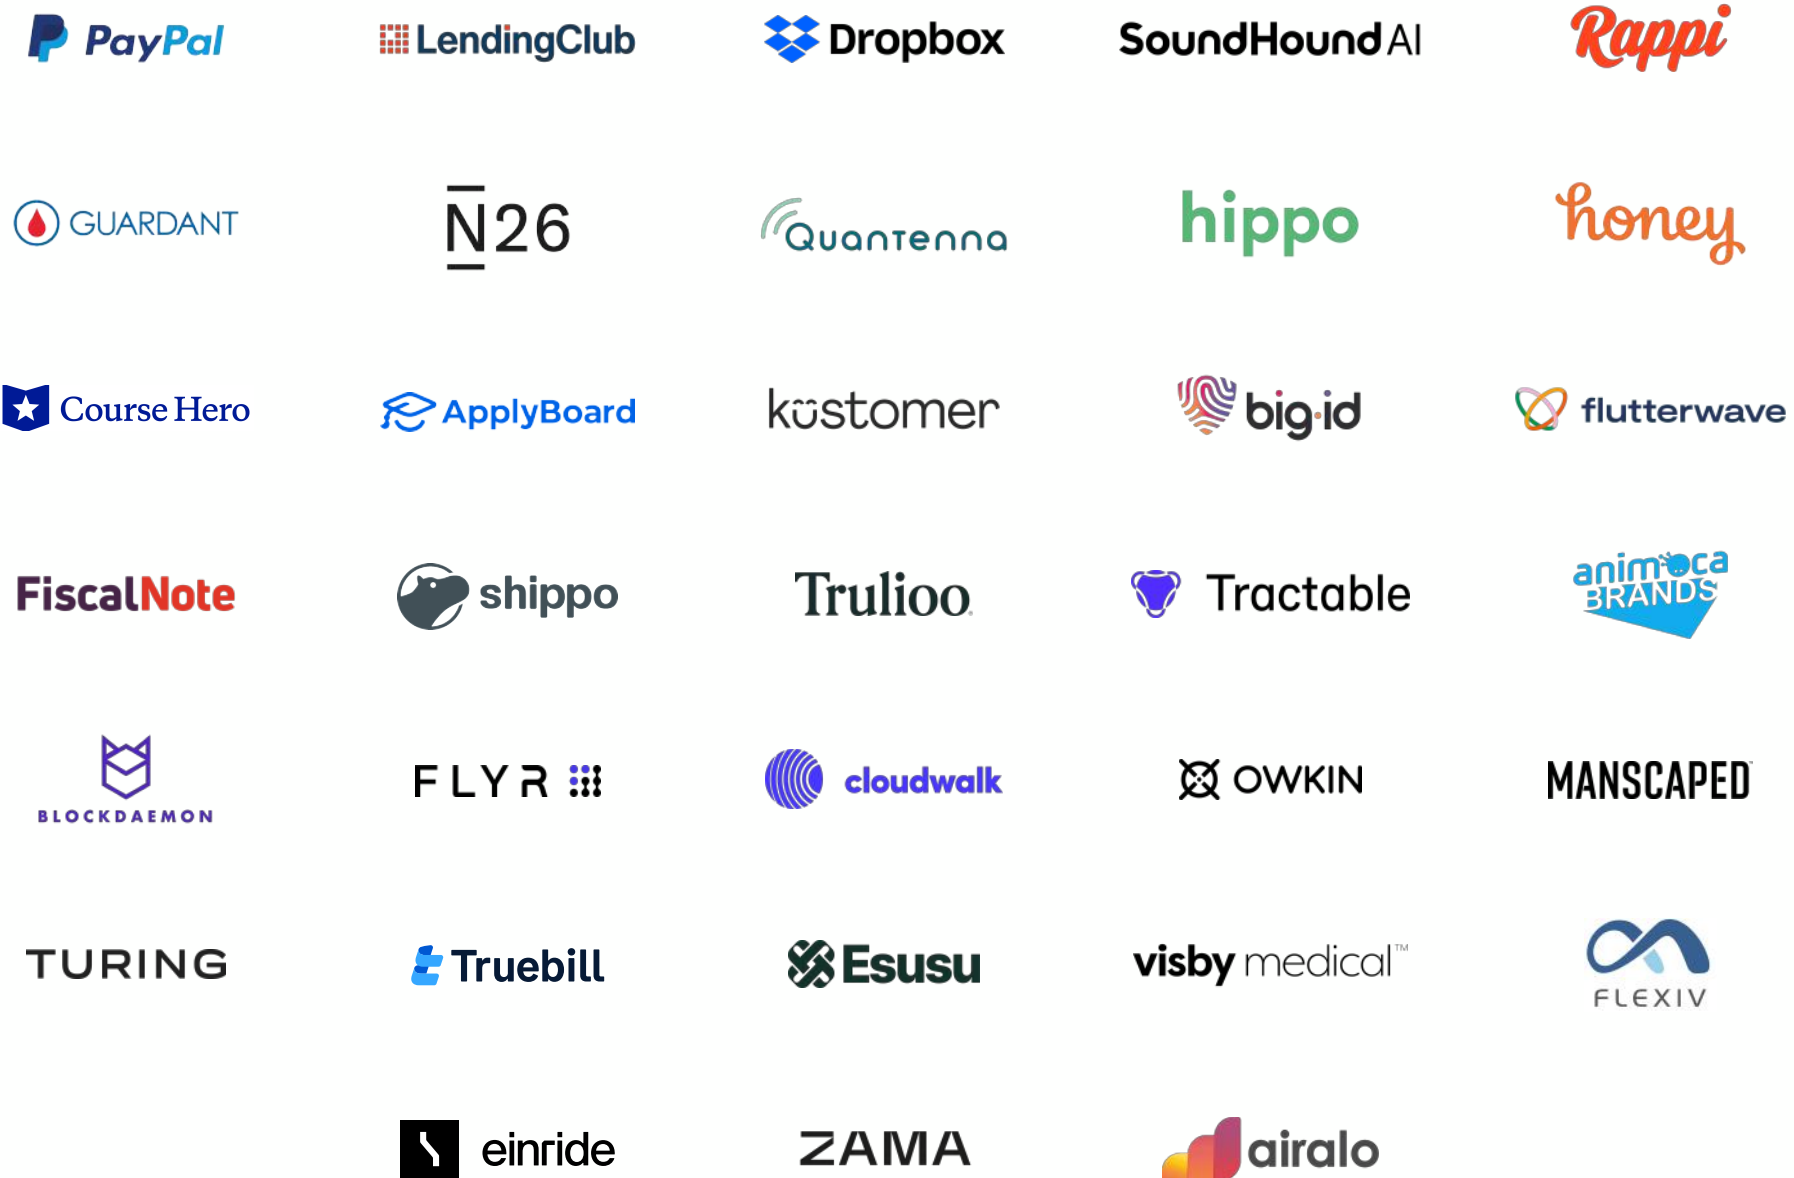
PayPal
LendingClub
Dropbox
SoundHound AI
Rappi

GUARDANT
N26
Quantenna
hippo
honey

Course Hero
ApplyBoard
kustomer
big id
flutterwave

FiscalNote
shippo
Trulioo
Tractable
animoca BRANDS

BLOCKDAEMON
FLYR
cloudwalk
OWKIN
MANSCAPED

TURING
Truebill
Esusu
visby medical™
FLEXIV

einride
ZAMA
airalo